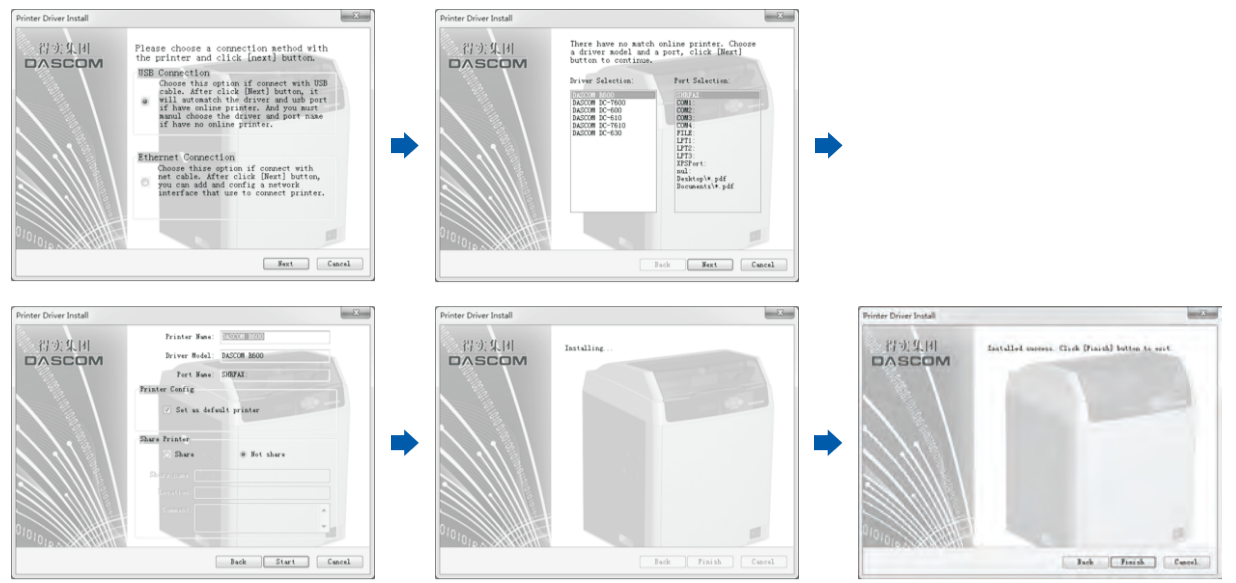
Printer Driver Install

得实集团
DASCOM

Please choose a connection method with the printer and click [next] button.

USB Connection
Choose this option if connect with USB cable. After click [Next] button, it will automatch the driver and usb port if have online printer. And you must manul choose the driver and port name if have no online printer.

Ethernet Connection
Choose thise option if connect with net cable. After click [Next] button, you can add and config a network interface that use to connect printer.

Next Cancel

Printer Driver Install

得实集团
DASCOM

There have no match online printer. Choose a driver model and a port, click [Next] button to continue.

Driver Selection:
DASCOM B600
DASCOM DC-7600
DASCOM DC-600
DASCOM DC-610
DASCOM DC-7610
DASCOM DC-630

Port Selection:
SHRFAX:
COM1:
COM2:
COM3:
COM4:
FILE:
LPT1:
LPT2:
LPT3:
XPSPort:
nul:
Desktop\*.pdf
Documents\*.pdf

Back Next Cancel

Printer Driver Install

得实集团
DASCOM

Printer Name: DASCOM B600
Driver Model: DASCOM B600
Port Name: SHRFAX:

Printer Config
Set as default printer

Share Printer
Share
Not share
Share Name:
Location:
Comment:

Back Start Cancel

Printer Driver Install

得实集团
DASCOM

Installing...

Back Finish Cancel

Printer Driver Install

得实集团
DASCOM

Installed success. Click [Finish] button to exit.

Back Finish Cancel